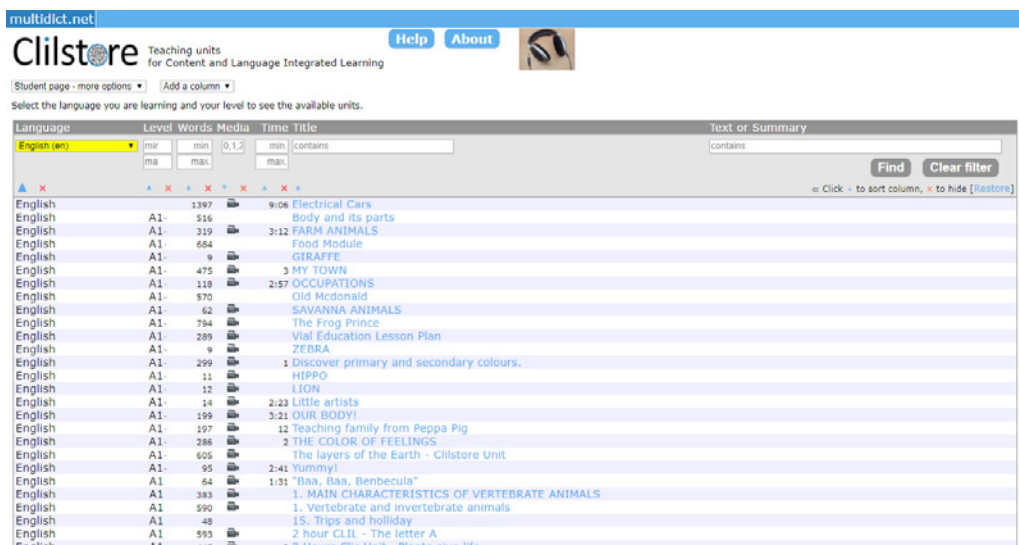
multidict.net

Clilstore Teaching units for Content and Language Integrated Learning

Help About

Student page - more options ▾ Add a column ▾

Select the language you are learning and your level to see the available units.

| Language | Level | Words | Media | Time | Title | Text or Summary |
|---|---|---|---|---|---|---|
| English (en) | mir ma | min. max. | 0,1,2 | min. max. | contains | contains |
| English | | 1397 | | 9:06 | Electrical Cars | |
| English | A1- | 516 | | | Body and its parts | |
| English | A1- | 319 | | 3:12 | FARM ANIMALS | |
| English | A1- | 684 | | | Food Module | |
| English | A1- | 9 | | | GIRAFFE | |
| English | A1- | 475 | | 3 | MY TOWN | |
| English | A1- | 118 | | 2:57 | OCCUPATIONS | |
| English | A1- | 570 | | | Old Mcdonald | |
| English | A1- | 62 | | | SAVANNA ANIMALS | |
| English | A1- | 794 | | | The Frog Prince | |
| English | A1- | 289 | | | Vial Education Lesson Plan | |
| English | A1- | 9 | | | ZEBRA | |
| English | A1- | 299 | | 1 | Discover primary and secondary colours. | |
| English | A1- | 11 | | | HIPPO | |
| English | A1- | 12 | | | LION | |
| English | A1- | 14 | | 2:23 | Little artists | |
| English | A1- | 199 | | 3:21 | OUR BODY! | |
| English | A1- | 197 | | 12 | Teaching family from Peppa Pig | |
| English | A1- | 286 | | 2 | THE COLOR OF FEELINGS | |
| English | A1- | 605 | | | The layers of the Earth - Clilstore Unit | |
| English | A1- | 95 | | 2:41 | Yummy! | |
| English | A1 | 64 | | 1:31 | "Baa, Baa, Benbecula" | |
| English | A1 | 383 | | | 1. MAIN CHARACTERISTICS OF VERTEBRATE ANIMALS | |
| English | A1 | 590 | | | 1. Vertebrate and invertebrate animals | |
| English | A1 | 48 | | | 15. Trips and holliday | |
| English | A1 | 593 | | | 2 hour CLIL - The letter A | |

Find Clear filter

Click ▴ to sort column, × to hide [Restore]